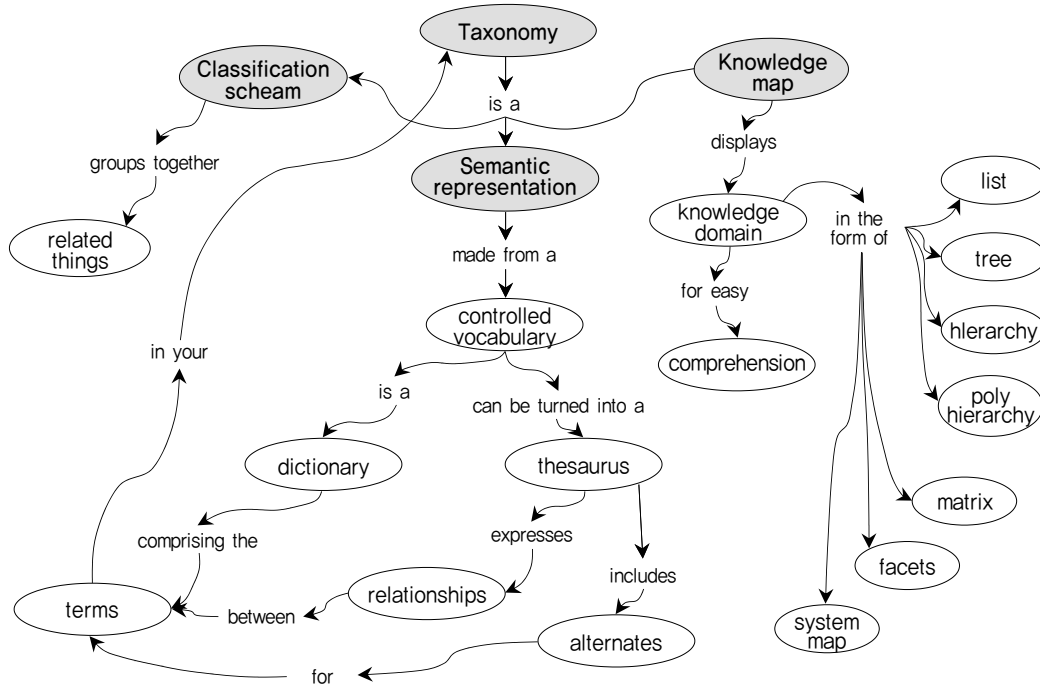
Taxonomy

Classification scheam

Knowledge map

is a

groups together

displays

Semantic representation

related things

knowledge domain

in the form of

list

tree

hlerarchy

poly hierarchy

made from a

for easy

controlled vocabulary

comprehension

in your

is a

can be turned into a

dictionary

thesaurus

matrix

comprising the

expresses

facets

includes

relationships

terms

between

system map

alternates

for